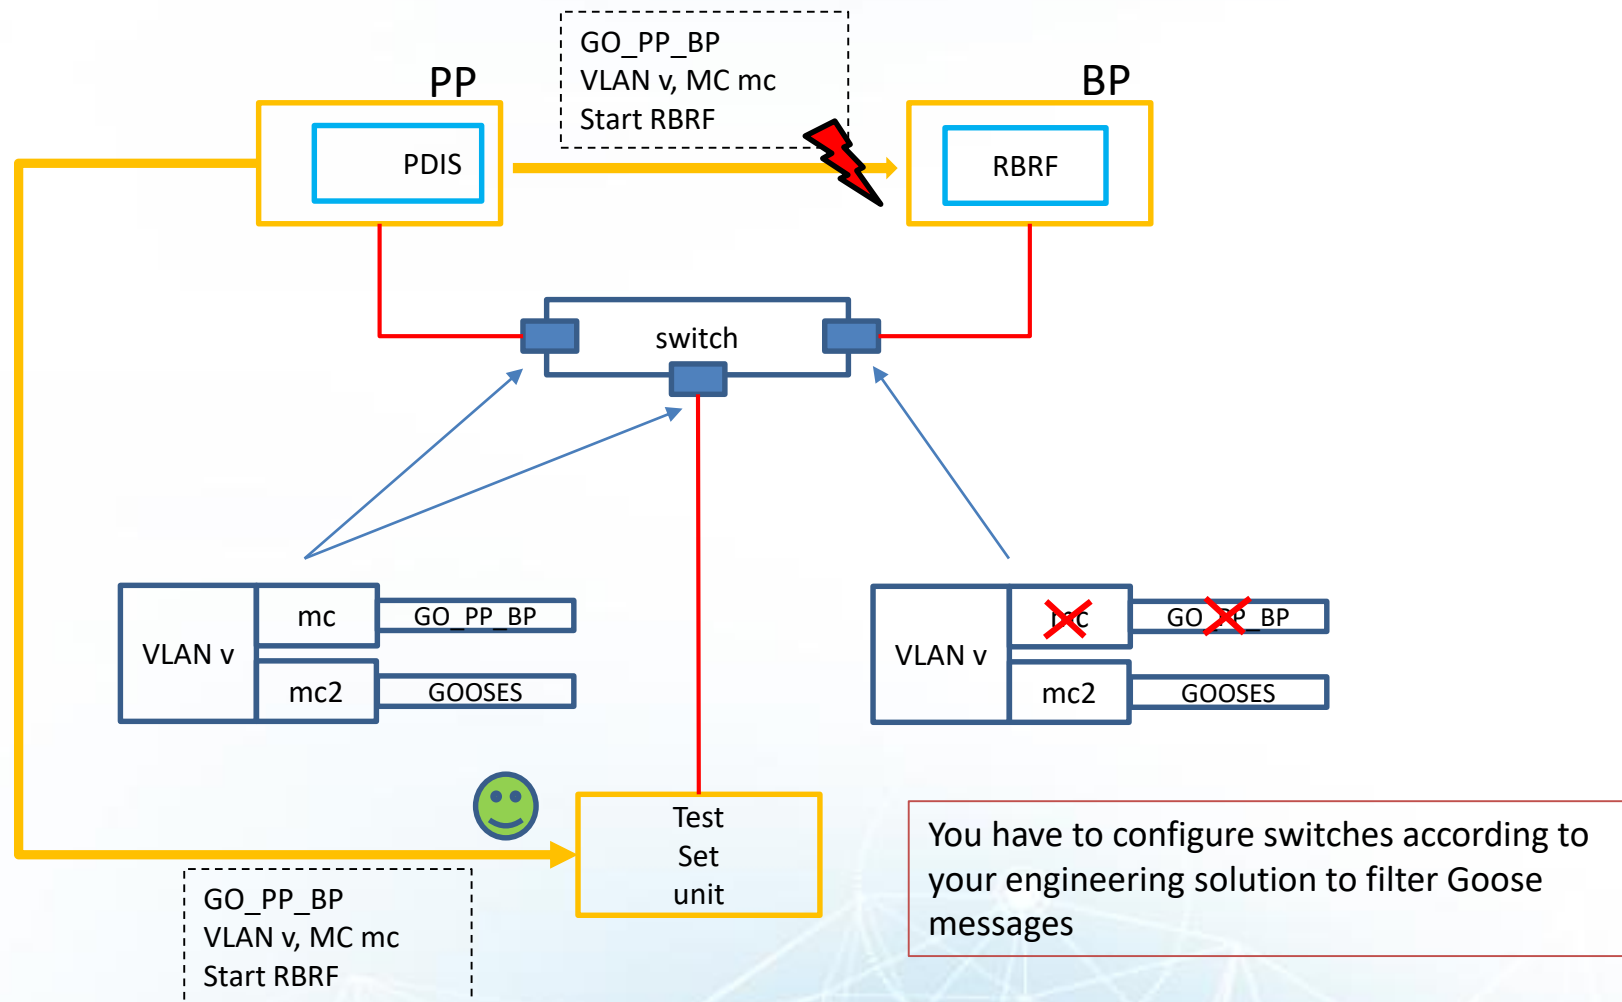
GO_PP_BP
VLAN v, MC mc
Start RBRF

PP

PDIS

BP

RBRF

switch

VLAN v

mc

GO_PP_BP

mc2

GOOSES

VLAN v

mc

GO_PP_BP

mc2

GOOSES

Test
Set
unit

GO_PP_BP
VLAN v, MC mc
Start RBRF

You have to configure switches according to your engineering solution to filter Goose messages